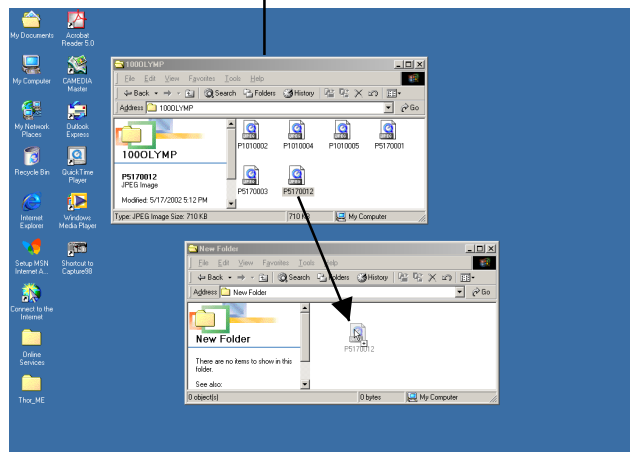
My Documents
Acrobat Reader 5.0
My Computer
CAMEDIA Master
My Network Places
Outlook Express
Recycle Bin
QuickTime Player
Internet Explorer
Windows Media Player
Setup MSN Internet A...
Shortcut to Capture98
Connect to the Internet
Online Services
Thor_ME

100OLYMP
File Edit View Favorites Tools Help
Back Search Folders History
Address 100OLYMP Go
100OLYMP
P5170012
JPEG Image
Modified: 5/17/2002 5:12 PM
P1010002 P1010004 P1010005 P5170001
P5170003 P5170012
Type: JPEG Image Size: 710 KB 710 KB My Computer

New Folder
File Edit View Favorites Tools Help
Back Search Folders History
Address New Folder Go
New Folder
There are no items to show in this folder.
See also:
P5170012
0 object(s) 0 bytes My Computer